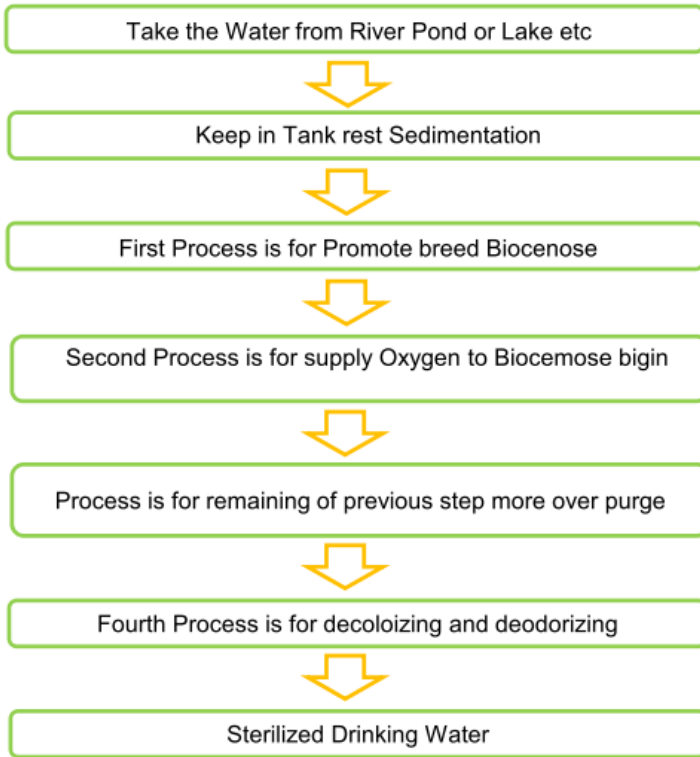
Take the Water from River Pond or Lake etc

Keep in Tank rest Sedimentation

First Process is for Promote breed Biocenose

Second Process is for supply Oxygen to Biocemose bigin

Process is for remaining of previous step more over purge

Fourth Process is for decoloizing and deodorizing

Sterilized Drinking Water